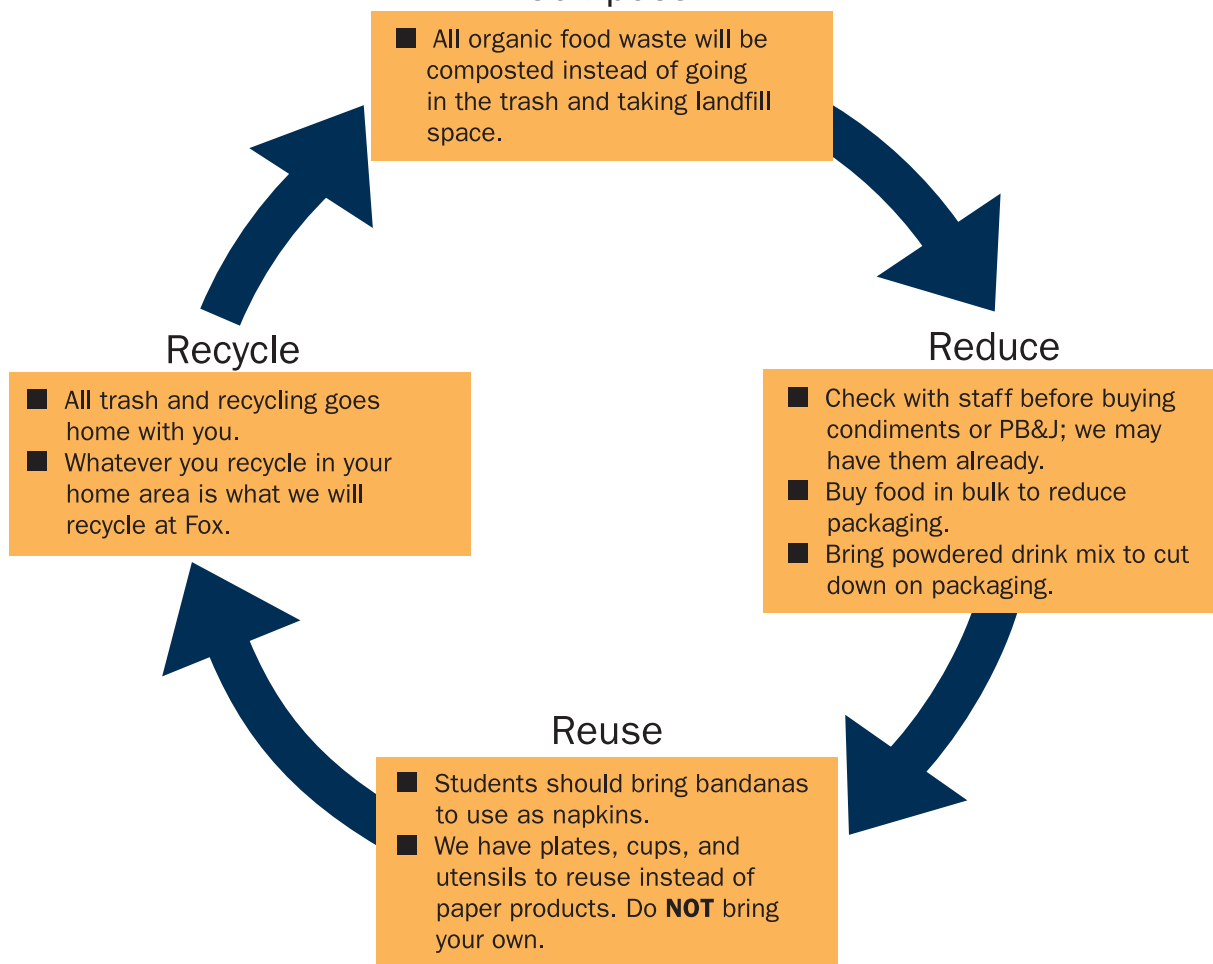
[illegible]

■ All organic food waste will be composted instead of going in the trash and taking landfill space.

Reduce

■ Check with staff before buying condiments or PB&J; we may have them already.
■ Buy food in bulk to reduce packaging.
■ Bring powdered drink mix to cut down on packaging.

Reuse

■ Students should bring bandanas to use as napkins.
■ We have plates, cups, and utensils to reuse instead of paper products. Do **NOT** bring your own.

Recycle

■ All trash and recycling goes home with you.
■ Whatever you recycle in your home area is what we will recycle at Fox.